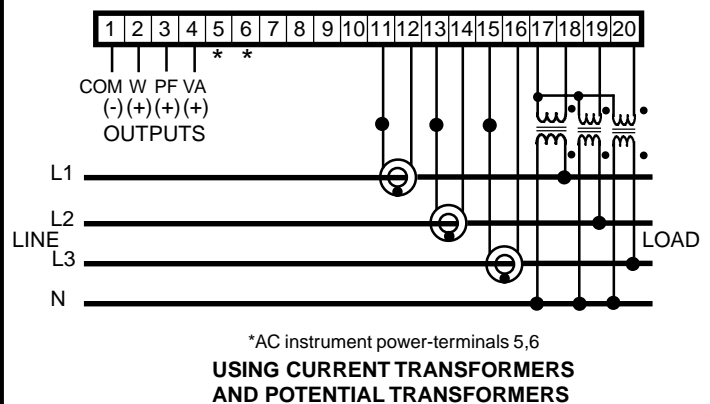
1 2 3 4 5 6 7 8 9 10 11 12 13 14 15 16 17 18 19 20

* *

COM W PF VA
(-) (+) (+) (+)
OUTPUTS

L1

L2

LINE

L3

N

LOAD

*AC instrument power-terminals 5,6

USING CURRENT TRANSFORMERS AND POTENTIAL TRANSFORMERS